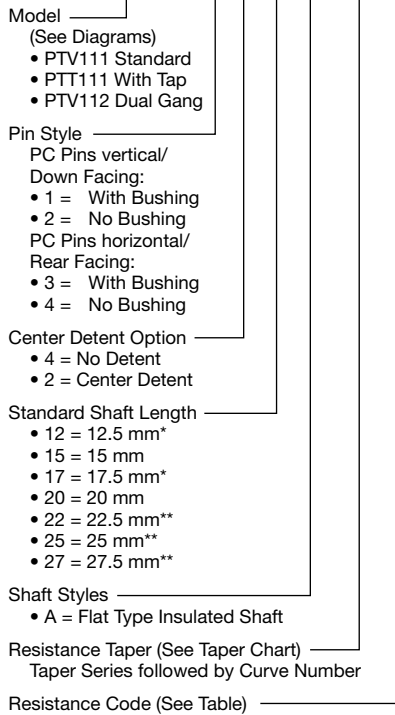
Model
(See Diagrams)
• PTV111 Standard
• PTT111 With Tap
• PTV112 Dual Gang

Pin Style
PC Pins vertical/ Down Facing:
• 1 = With Bushing
• 2 = No Bushing
PC Pins horizontal/ Rear Facing:
• 3 = With Bushing
• 4 = No Bushing

Center Detent Option
• 4 = No Detent
• 2 = Center Detent

Standard Shaft Length
• 12 = 12.5 mm*
• 15 = 15 mm
• 17 = 17.5 mm*
• 20 = 20 mm
• 22 = 22.5 mm**
• 25 = 25 mm**
• 27 = 27.5 mm**

Shaft Styles
• A = Flat Type Insulated Shaft

Resistance Taper (See Taper Chart)
Taper Series followed by Curve Number

Resistance Code (See Table)